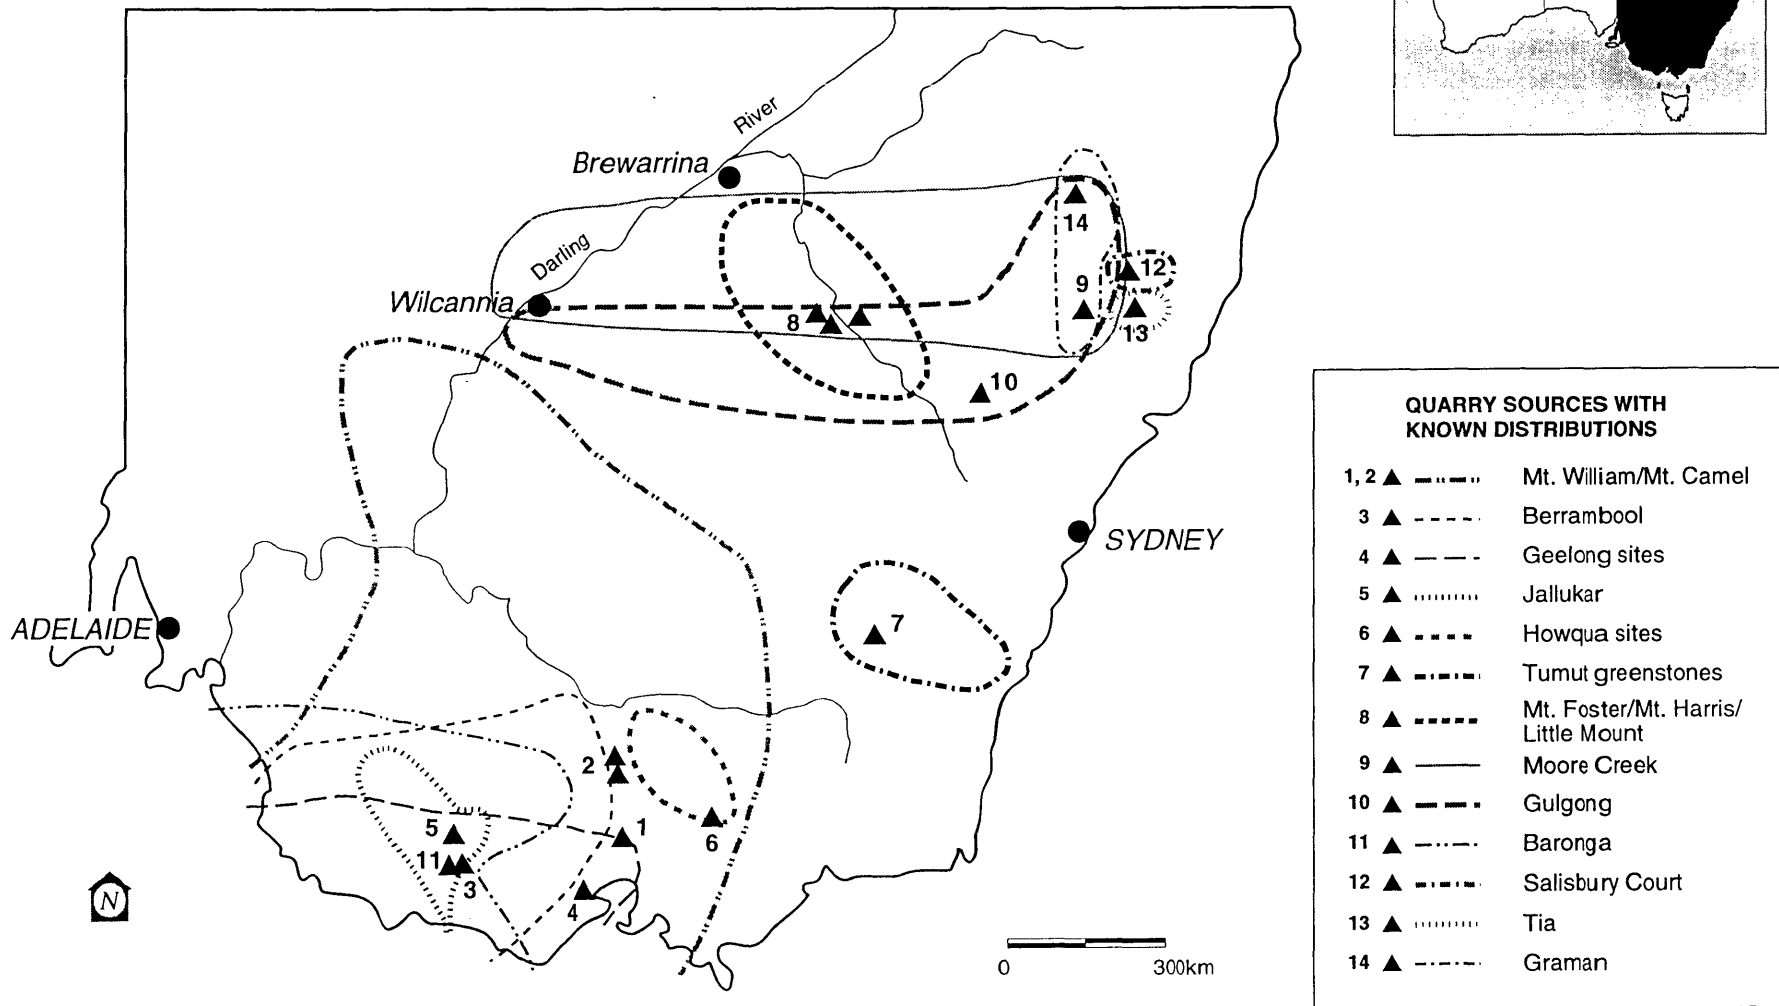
River
Brewarrina
Darling
Wilcannia
14
12
9
8
13
10
SYDNEY
7
ADELAIDE
2
5
1
6
11
3
4
N
0
300km

QUARRY SOURCES WITH KNOWN DISTRIBUTIONS

1, 2 ▲ Mt. William/Mt. Camel
3 ▲ Berrambool
4 ▲ Geelong sites
5 ▲ Jallukar
6 ▲ Howqua sites
7 ▲ Tumut greenstones
8 ▲ Mt. Foster/Mt. Harris/ Little Mount
9 ▲ Moore Creek
10 ▲ Gulgong
11 ▲ Baronga
12 ▲ Salisbury Court
13 ▲ Tia
14 ▲ Graman